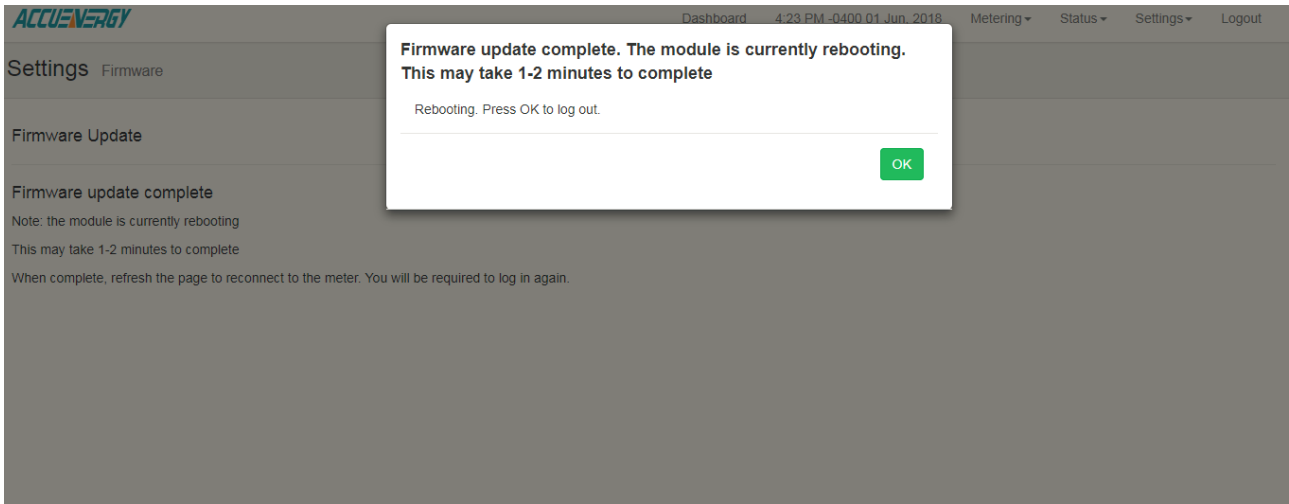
ACCUENERGY

Dashboard 4:23 PM -0400 01 Jun. 2018 Metering ▾ Status ▾ Settings ▾ Logout

Settings Firmware

Firmware Update

Firmware update complete

Note: the module is currently rebooting

This may take 1-2 minutes to complete

When complete, refresh the page to reconnect to the meter. You will be required to log in again.

Firmware update complete. The module is currently rebooting. This may take 1-2 minutes to complete

Rebooting. Press OK to log out.

OK